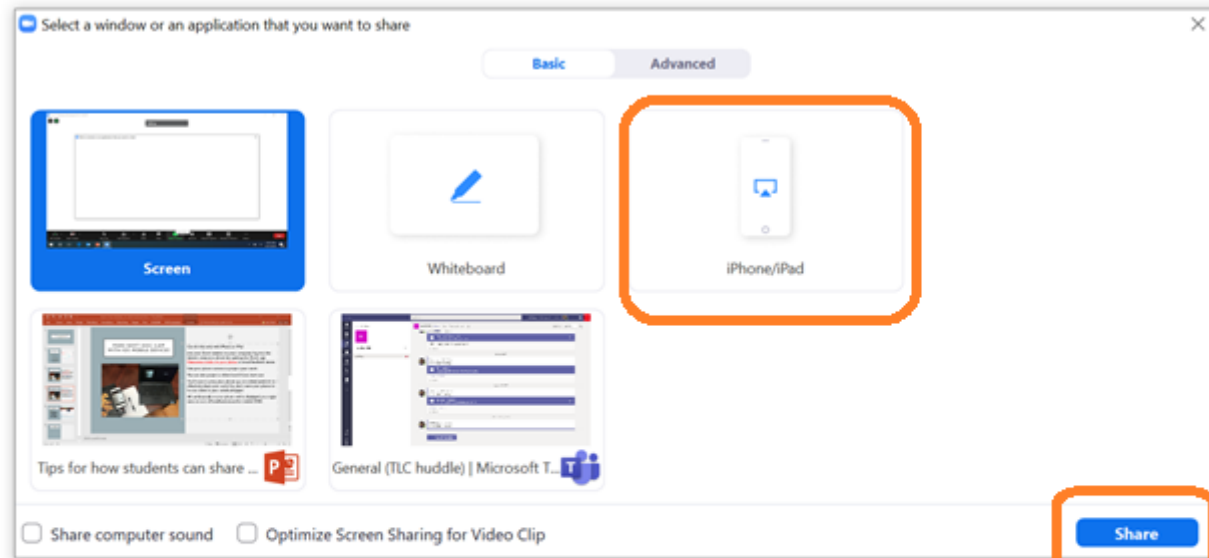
Select a window or an application that you want to share

Basic
Advanced

Screen

Whiteboard

iPhone/iPad

Tips for how students can share ...

General (TLC huddle) | Microsoft T...

Share computer sound
Optimize Screen Sharing for Video Clip

Share